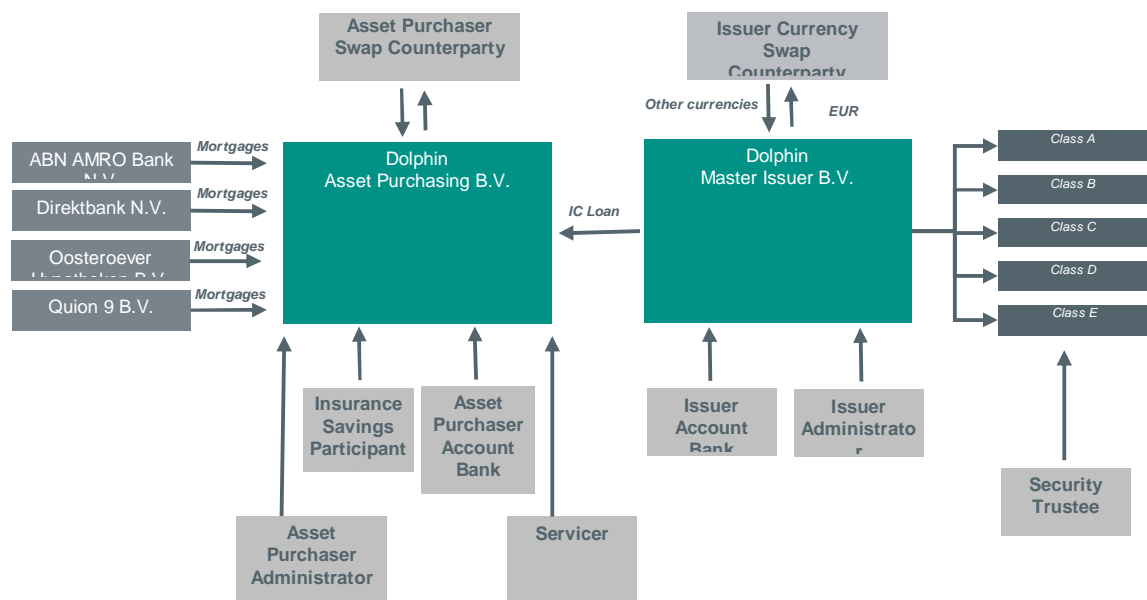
Asset Purchaser Swap Counterparty

Issuer Currency Swap Counterparty

Other currencies

EUR

ABN AMRO Bank N.V.

Mortgages

Direktbank N.V.

Mortgages

Oosteroever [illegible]

Mortgages

Quion 9 B.V.

Mortgages

Dolphin Asset Purchasing B.V.

IC Loan

Dolphin Master Issuer B.V.

Class A

Class B

Class C

Class D

Class E

Insurance Savings Participant

Asset Purchaser Account Bank

Issuer Account Bank

Issuer Administrator

Security Trustee

Asset Purchaser Administrator

Servicer